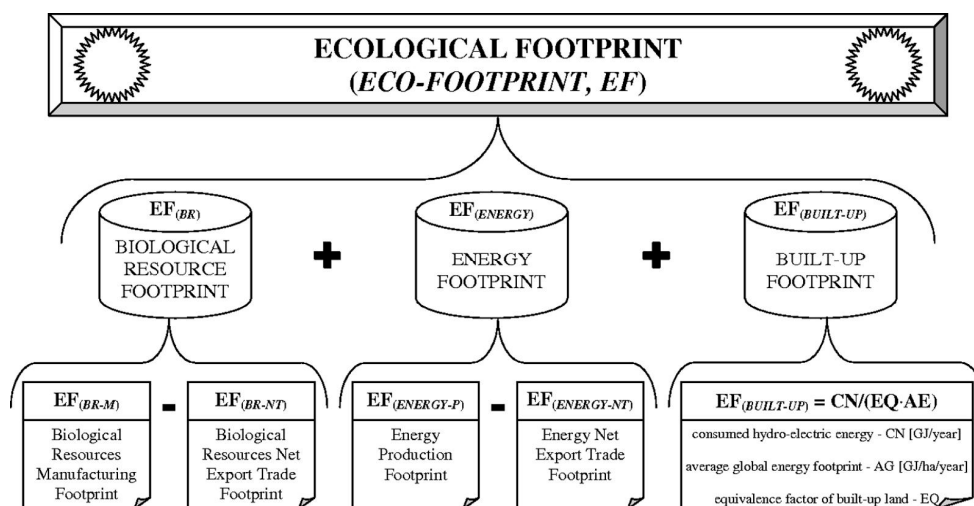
ECOLOGICAL FOOTPRINT
(*ECO-FOOTPRINT, EF*)

$EF_{(BR)}$
BIOLOGICAL RESOURCE FOOTPRINT

$EF_{(ENERGY)}$
ENERGY FOOTPRINT

$EF_{(BUILT\text{-}UP)}$
BUILT-UP FOOTPRINT

$EF_{(BR\text{-}M)}$
Biological Resources Manufacturing Footprint

$EF_{(BR\text{-}NT)}$
Biological Resources Net Export Trade Footprint

$EF_{(ENERGY\text{-}P)}$
Energy Production Footprint

$EF_{(ENERGY\text{-}NT)}$
Energy Net Export Trade Footprint

$EF_{(BUILT\text{-}UP)} = CN/(EQ \cdot AE)$
consumed hydro-electric energy - CN [GJ/year]
average global energy footprint - AG [GJ/ha/year]
equivalence factor of built-up land - EQ